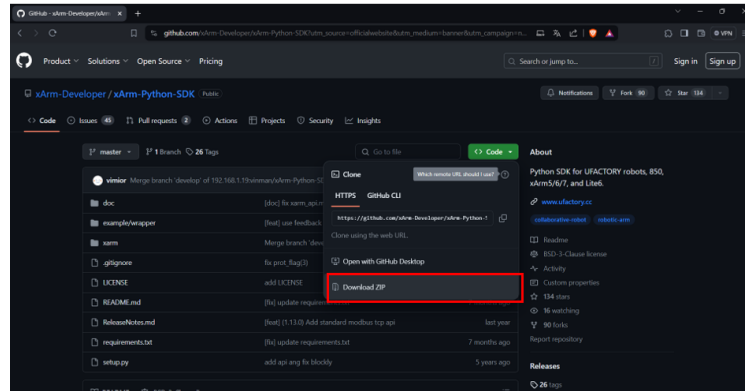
GitHub - xArm-Developer/xArm ×  +

github.com/xArm-Developer/xArm-Python-SDK?utm_source=officialwebsite&utm_medium=banner&utm_campaign=n...

VPN

Product Solutions Open Source Pricing

Search or jump to...

Sign in Sign up

xArm-Developer / xArm-Python-SDK Public

Notifications Fork 90 Star 134

Code Issues 45 Pull requests 2 Actions Projects Security Insights

master 1 Branch 26 Tags

Go to file

Code

vimior Merge branch 'develop' of 192.168.1.19/vinman/xArm-Python-S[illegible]

doc [doc] fix xarm_api.m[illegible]

example/wrapper [feat] use feedback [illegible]

xarm Merge branch 'deve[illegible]

.gitignore fix prot_flag(3)

LICENSE add LICENSE

README.md [fix] update require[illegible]

ReleaseNotes.md [feat] (1.13.0) Add standard modbus tcp api last year

requirements.txt [fix] update requirements.txt 7 months ago

setup.py add api ang fix blockly 5 years ago

Clone

Which remote URL should I use?

HTTPS GitHub CLI

https://github.com/xArm-Developer/xArm-Python-S

Clone using the web URL.

Open with GitHub Desktop

Download ZIP

About

Python SDK for UFACTORY robots, 850, xArm5/6/7, and Lite6.

www.ufactory.cc

collaborative-robot robotic-arm

Readme

BSD-3-Clause license

Activity

Custom properties

134 stars

16 watching

90 forks

Report repository

Releases

26 tags